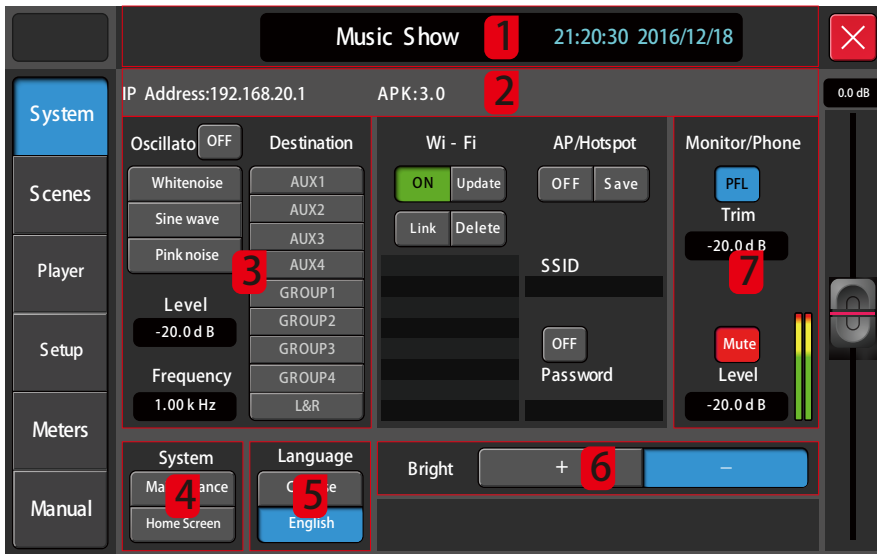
Music Show 1 21:20:30 2016/12/18

0.0 dB

IP Address:192.168.20.1 APK:3.0 2

System

Scenes

Player

Setup

Meters

Manual

Oscillato OFF

Whitenoise

Sine wave

Pink noise

3

Level

-20.0 d B

Frequency

1.00 k Hz

Destination

AUX1

AUX2

AUX3

AUX4

GROUP1

GROUP2

GROUP3

GROUP4

L&R

Wi - Fi

ON Update

Link Delete

AP/Hotspot

OFF Save

SSID

OFF

Password

Monitor/Phone

PFL

Trim

-20.0 d B

7

Mute

Level

-20.0 d B

System

Ma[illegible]ance

4

Home Screen

Language

C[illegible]e

5

English

Bright

+ 6

–